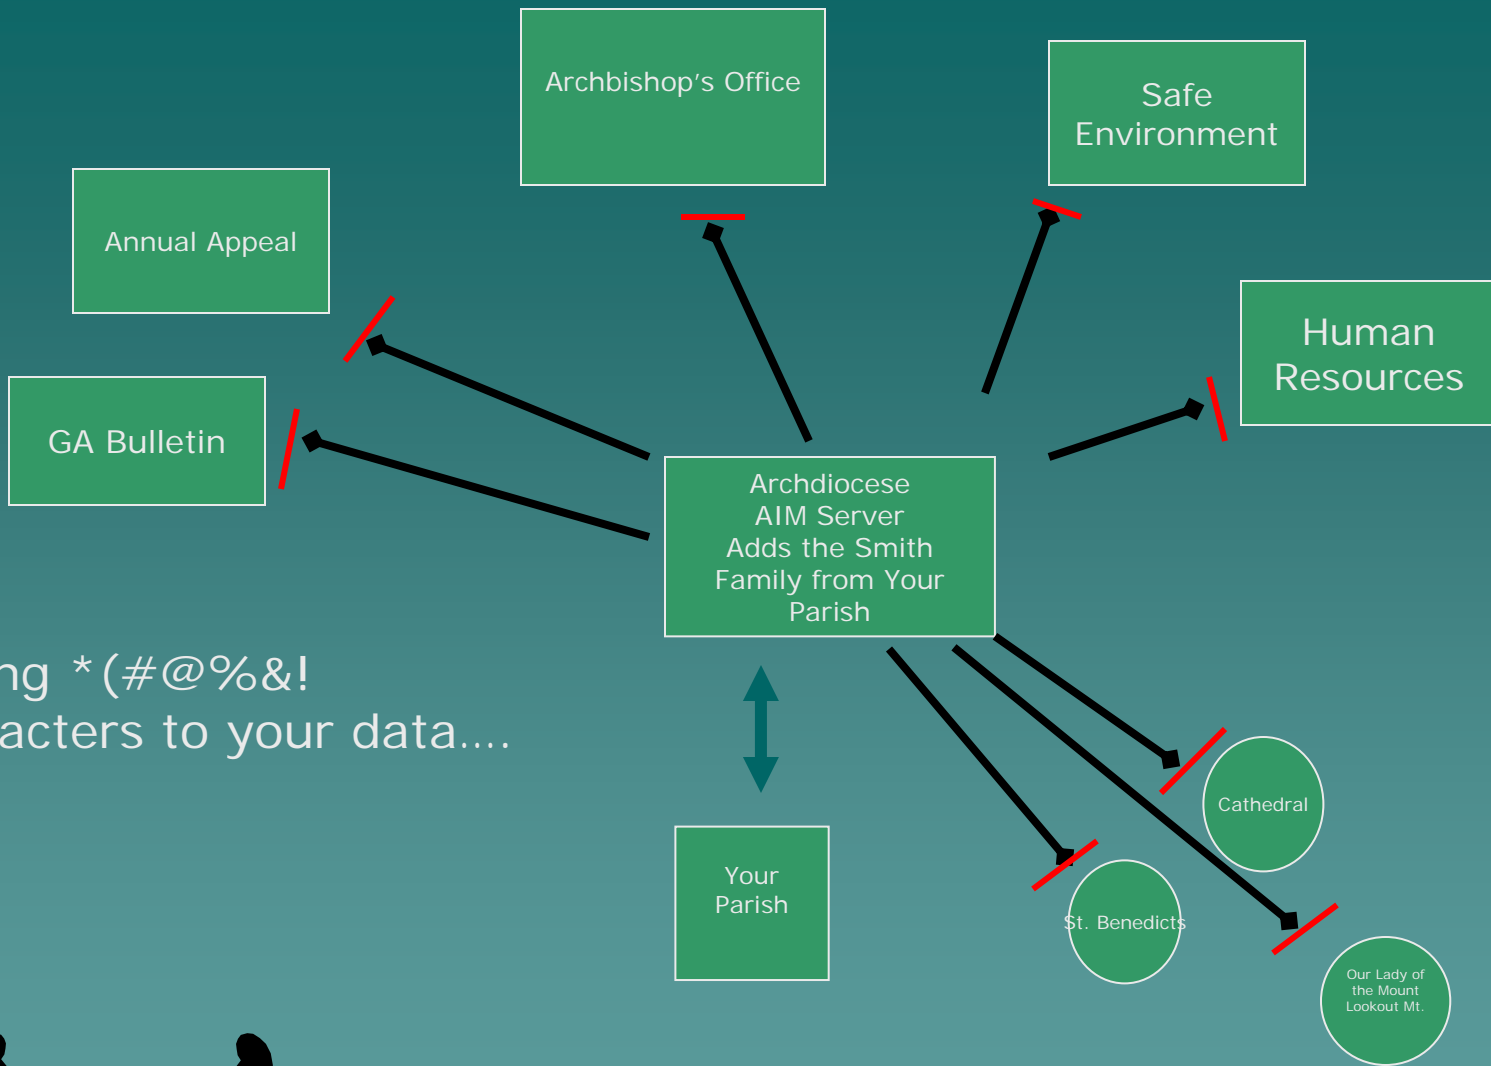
Archbishop's Office

Safe Environment

Annual Appeal

Human Resources

GA Bulletin

Archdiocese AIM Server Adds the Smith Family from Your Parish

ng *(#@%&!
acters to your data....

Cathedral

Your Parish

St. Benedicts

Our Lady of the Mount Lookout Mt.